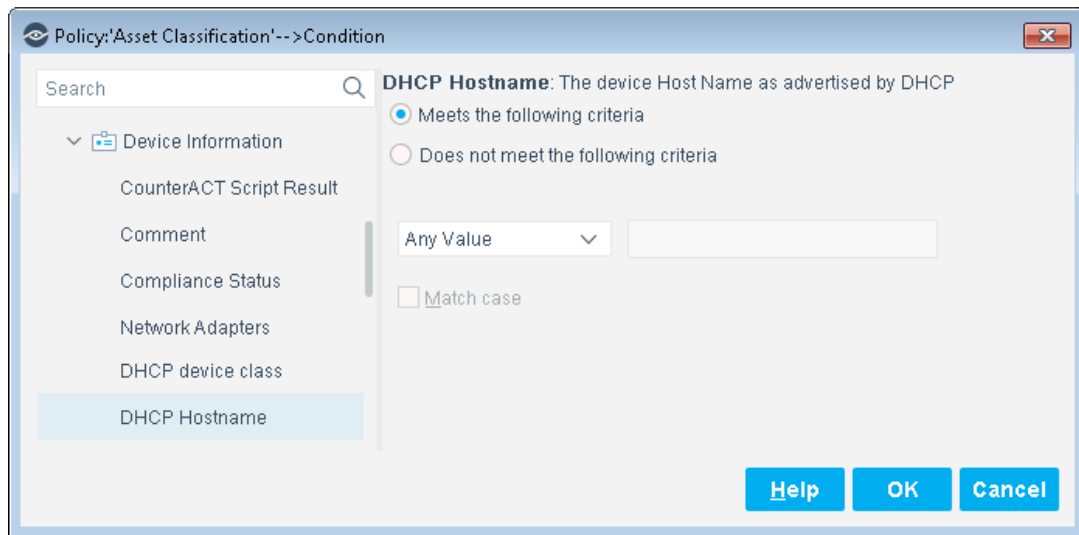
Policy:'Asset Classification'-->Condition

Search

Device Information

CounterACT Script Result

Comment

Compliance Status

Network Adapters

DHCP device class

DHCP Hostname

**DHCP Hostname**: The device Host Name as advertised by DHCP

Meets the following criteria

Does not meet the following criteria

Any Value

Match case

Help

OK

Cancel